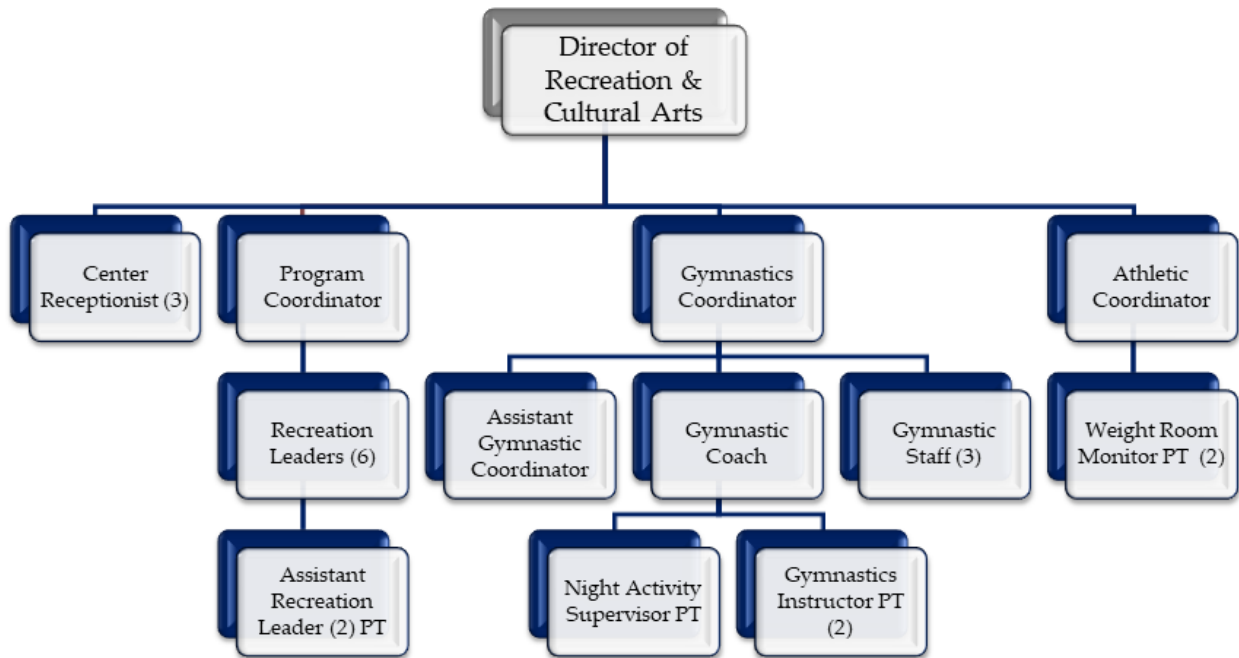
Director of Recreation & Cultural Arts

Center Receptionist (3)

Program Coordinator

Gymnastics Coordinator

Athletic Coordinator

Recreation Leaders (6)

Assistant Gymnastic Coordinator

Gymnastic Coach

Gymnastic Staff (3)

Weight Room Monitor PT (2)

Assistant Recreation Leader (2) PT

Night Activity Supervisor PT

Gymnastics Instructor PT (2)